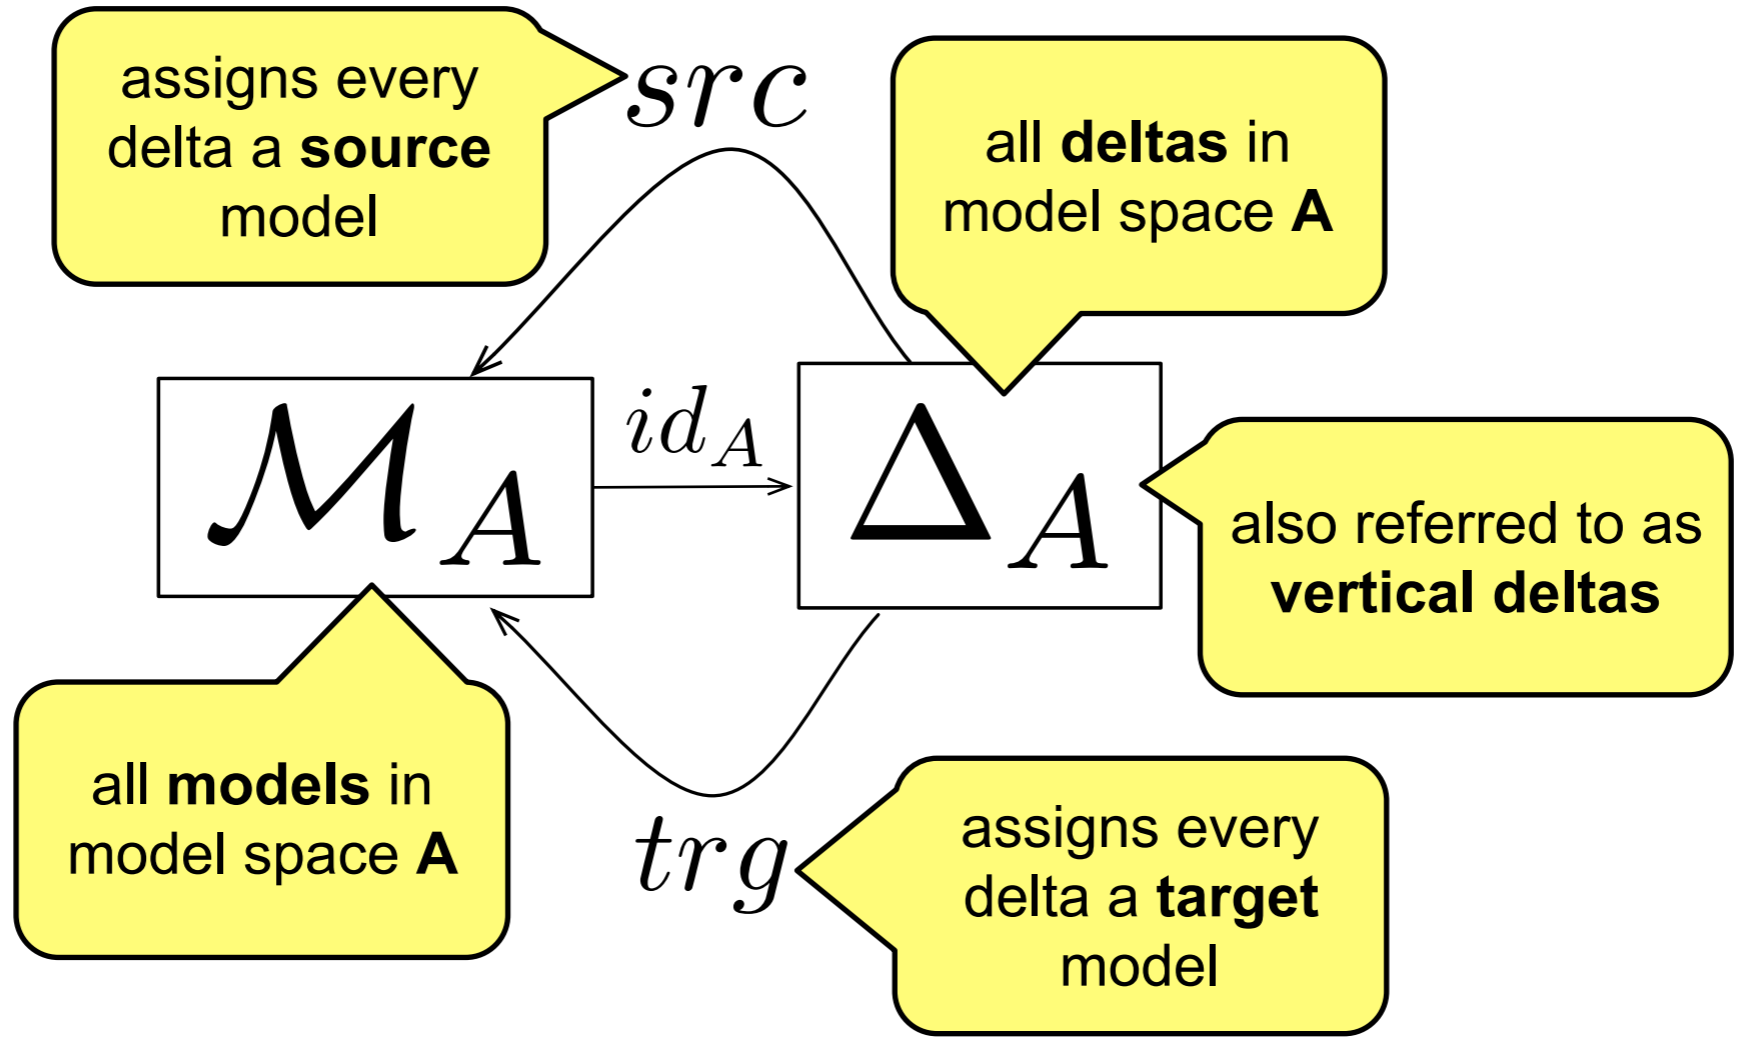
assigns every delta a **source** model

$src$

all **deltas** in model space **A**

$\mathcal{M}_A$

$id_A$

$\Delta_A$

also referred to as **vertical deltas**

all **models** in model space **A**

$trg$

assigns every delta a **target** model